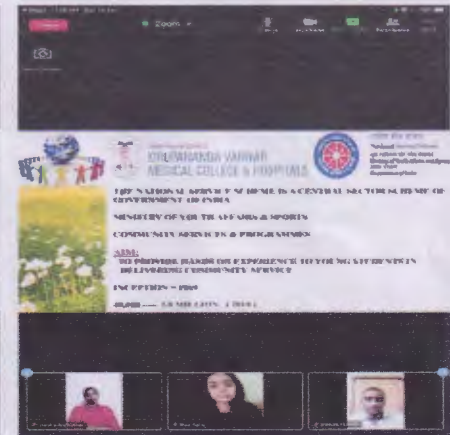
Zoom

KIRUPANANDA VARIYAR MEDICAL COLLEGE & HOSPITALS

THE NATIONAL SERVICE SCHEME IS A CENTRAL SECTOR SCHEME OF GOVERNMENT OF INDIA

MINISTRY OF YOUTH AFFAIRS & SPORTS

COMMUNITY SERVICES & PROGRAMMES

AIM:
TO PROVIDE HANDS ON EXPERIENCE TO YOUNG STUDENTS IN DELIVERING COMMUNITY SERVICE

INCEPTION – 1969

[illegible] — 3.8 MILLION, 1 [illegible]